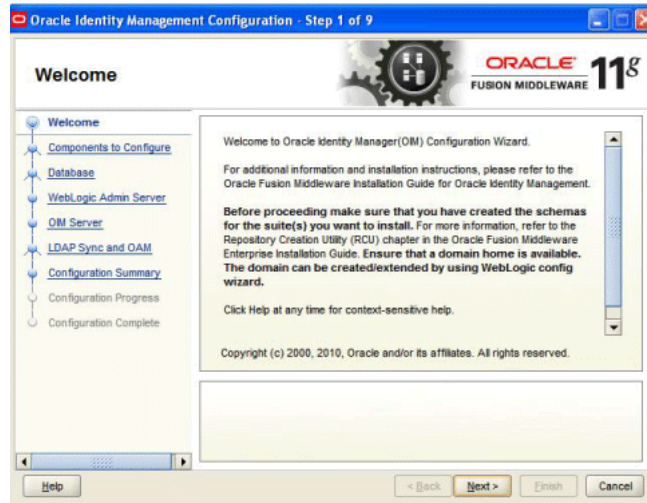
Oracle Identity Management Configuration - Step 1 of 9

Welcome

ORACLE
FUSION MIDDLEWARE
11$^{g}$

Welcome
Components to Configure
Database
WebLogic Admin Server
OIM Server
LDAP Sync and OAM
Configuration Summary
Configuration Progress
Configuration Complete

Welcome to Oracle Identity Manager(OIM) Configuration Wizard.

For additional information and installation instructions, please refer to the Oracle Fusion Middleware Installation Guide for Oracle Identity Management.

**Before proceeding make sure that you have created the schemas for the suite(s) you want to install.** For more information, refer to the Repository Creation Utility (RCU) chapter in the Oracle Fusion Middleware Enterprise Installation Guide. **Ensure that a domain home is available. The domain can be created/extended by using WebLogic config wizard.**

Click Help at any time for context-sensitive help.

Copyright (c) 2000, 2010, Oracle and/or its affiliates. All rights reserved.

Help
< Back
Next >
Finish
Cancel